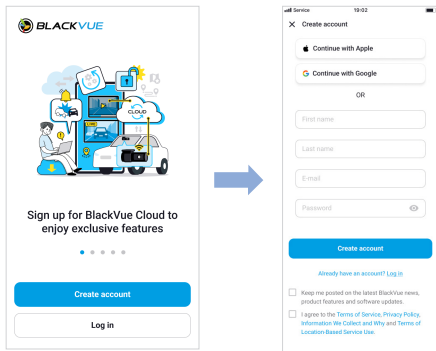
BLACKVUE

CLOUD

Sign up for BlackVue Cloud to enjoy exclusive features

Create account

Log in

Service 19:02

Create account

Continue with Apple

Continue with Google

OR

First name

Last name

E-mail

Password

Create account

Already have an account? Log in

Keep me posted on the latest BlackVue news, product features and software updates.

I agree to the Terms of Service, Privacy Policy, Information We Collect and Why and Terms of Location-Based Service Use.